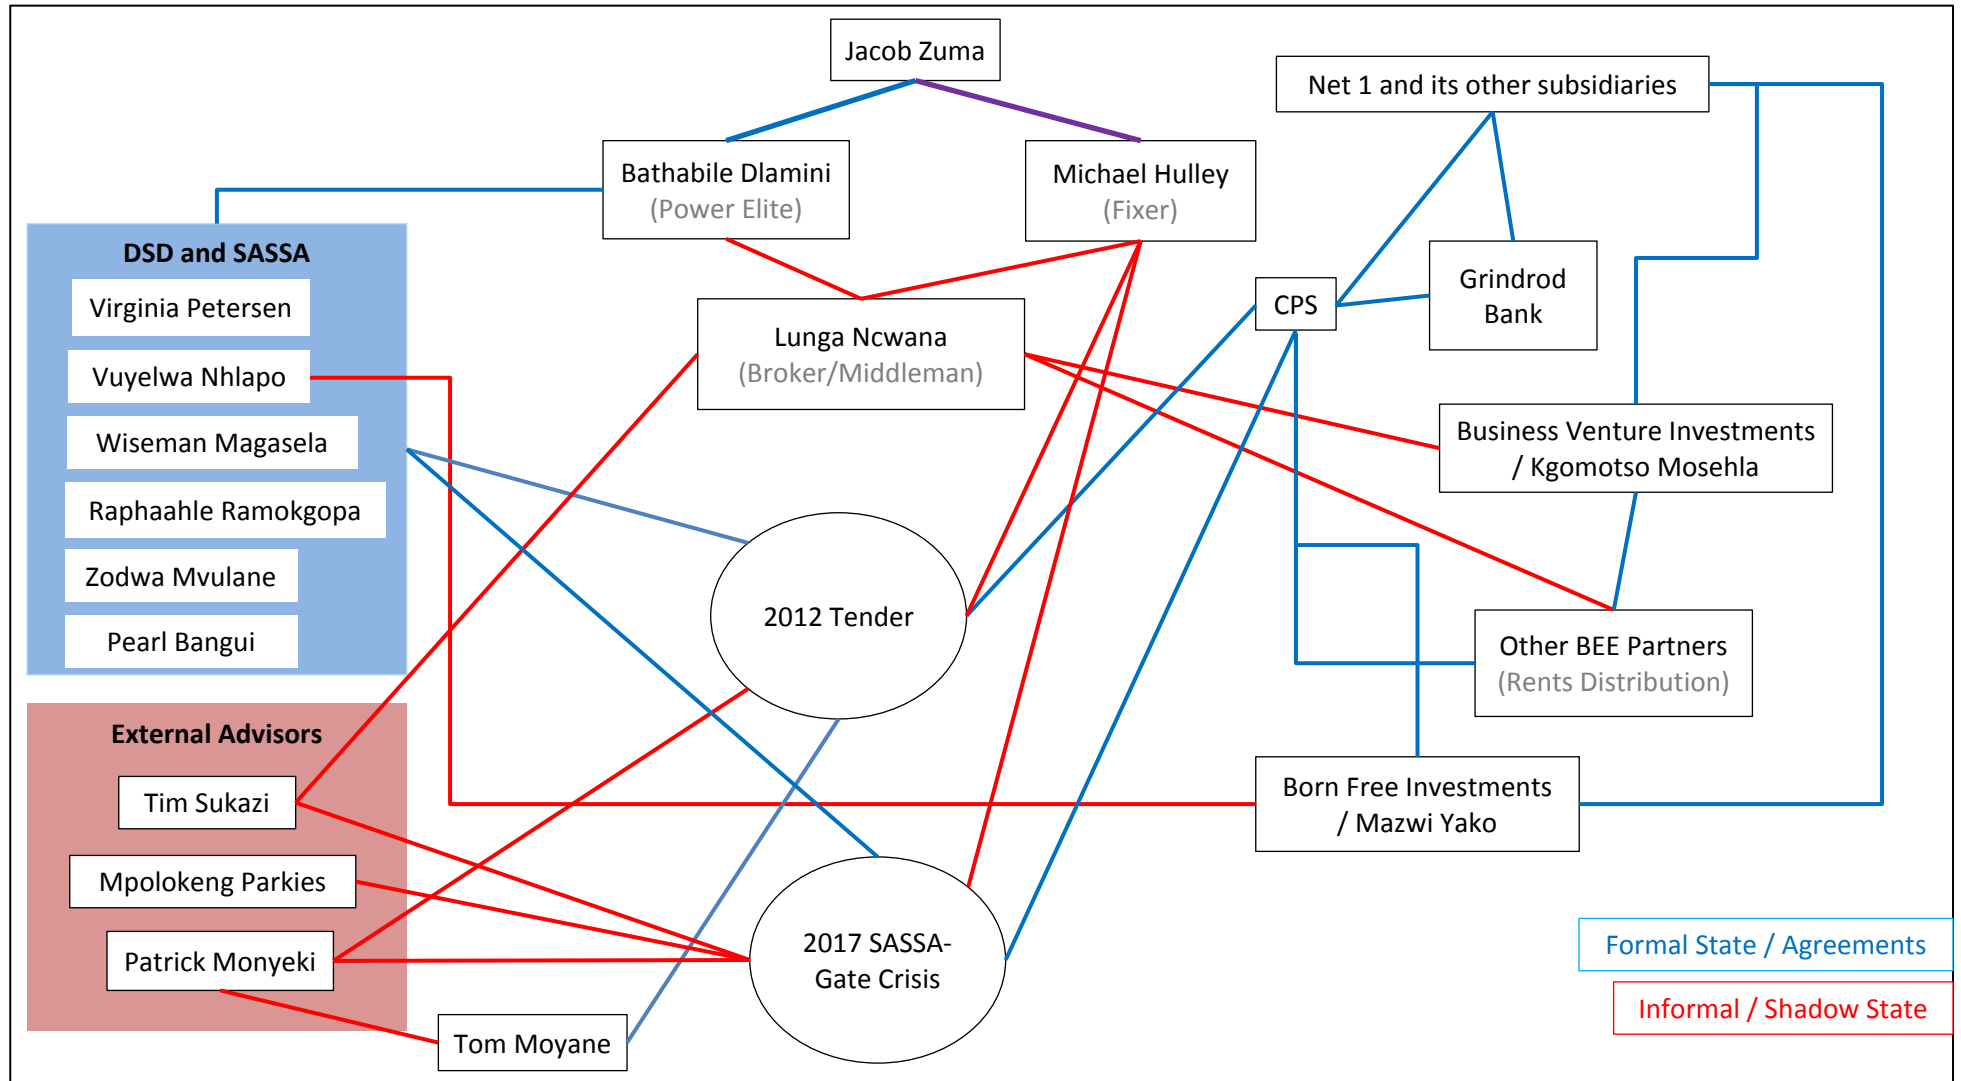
Jacob Zuma

Net 1 and its other subsidiaries

Bathabile Dlamini
(Power Elite)

Michael Hulley
(Fixer)

DSD and SASSA

Virginia Petersen

Vuyelwa Nhlapo

Wiseman Magasela

Raphaahle Ramokgopa

Zodwa Mvulane

Pearl Bangui

Lunga Ncwana
(Broker/Middleman)

CPS

Grindrod Bank

Business Venture Investments / Kgomotso Mosehla

2012 Tender

Other BEE Partners
(Rents Distribution)

External Advisors

Tim Sukazi

Mpolokeng Parkies

Patrick Monyeki

Born Free Investments / Mazwi Yako

2017 SASSA-Gate Crisis

Tom Moyane

Formal State / Agreements

Informal / Shadow State